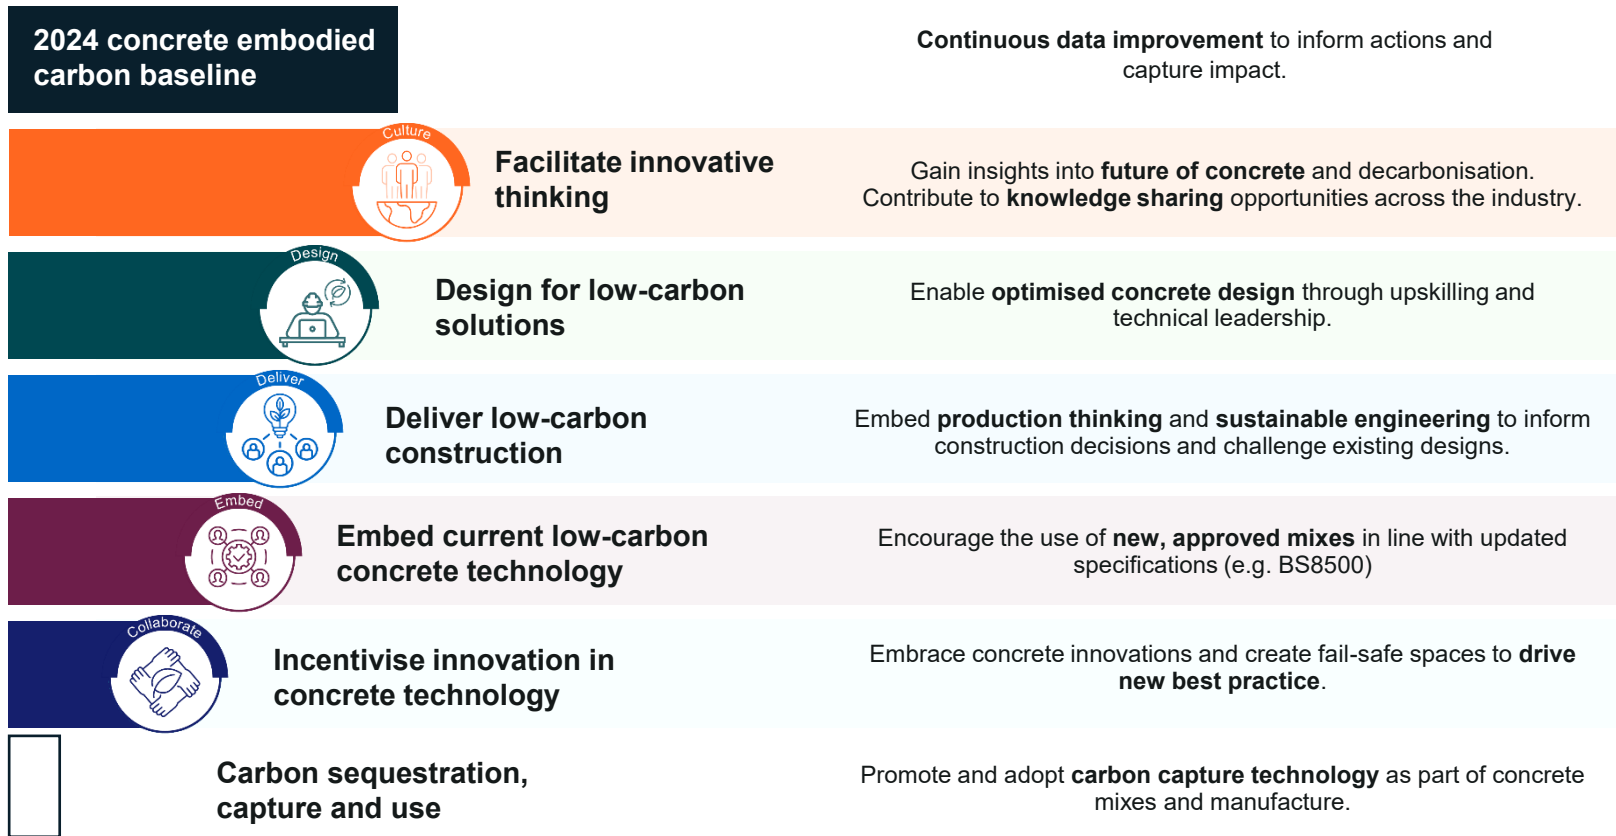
2024 concrete embodied carbon baseline

Continuous data improvement to inform actions and capture impact.

Culture

Facilitate innovative thinking

Gain insights into future of concrete and decarbonisation. Contribute to knowledge sharing opportunities across the industry.

Design

Design for low-carbon solutions

Enable optimised concrete design through upskilling and technical leadership.

Deliver

Deliver low-carbon construction

Embed production thinking and sustainable engineering to inform construction decisions and challenge existing designs.

Embed

Embed current low-carbon concrete technology

Encourage the use of new, approved mixes in line with updated specifications (e.g. BS8500)

Collaborate

Incentivise innovation in concrete technology

Embrace concrete innovations and create fail-safe spaces to drive new best practice.

Carbon sequestration, capture and use

Promote and adopt carbon capture technology as part of concrete mixes and manufacture.